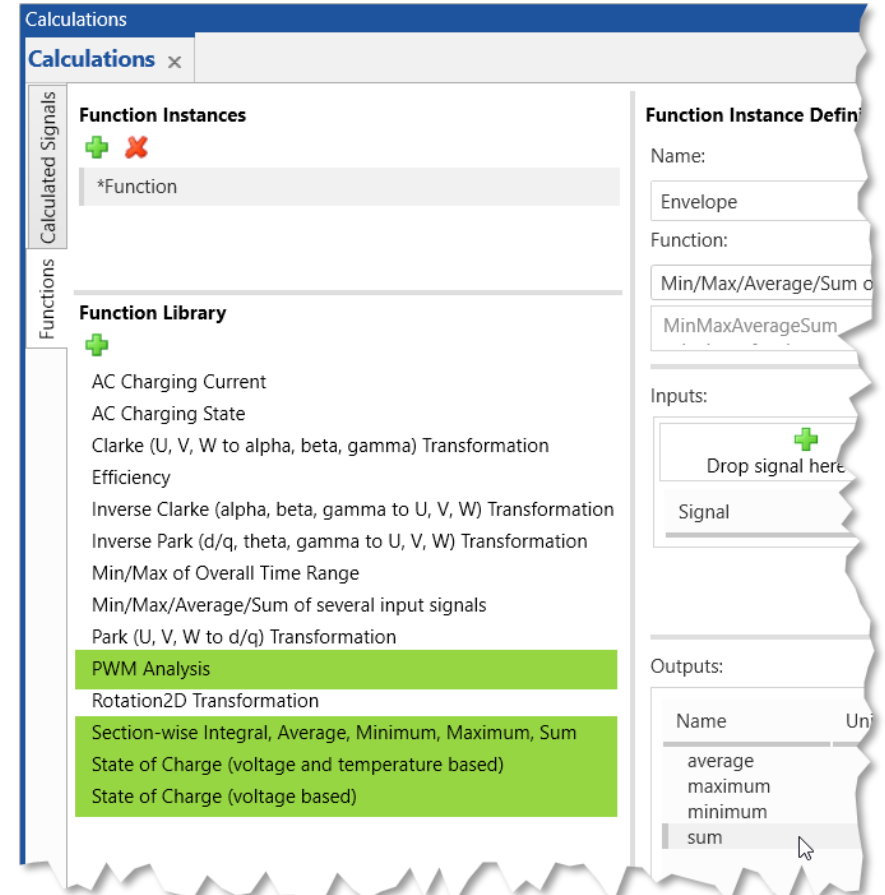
Calculations

Calculations ×

Calculated Signals

Functions

Function Instances

*Function

Function Library

AC Charging Current
AC Charging State
Clarke (U, V, W to alpha, beta, gamma) Transformation
Efficiency
Inverse Clarke (alpha, beta, gamma to U, V, W) Transformation
Inverse Park (d/q, theta, gamma to U, V, W) Transformation
Min/Max of Overall Time Range
Min/Max/Average/Sum of several input signals
Park (U, V, W to d/q) Transformation
PWM Analysis
Rotation2D Transformation
Section-wise Integral, Average, Minimum, Maximum, Sum
State of Charge (voltage and temperature based)
State of Charge (voltage based)

Function Instance Defini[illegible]

Name:

Envelope

Function:

Min/Max/Average/Sum o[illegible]

MinMaxAverageSum

Inputs:

Drop signal here

Signal

Outputs:

| Name | Uni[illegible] |
|---|---|
| average | |
| maximum | |
| minimum | |
| sum | |